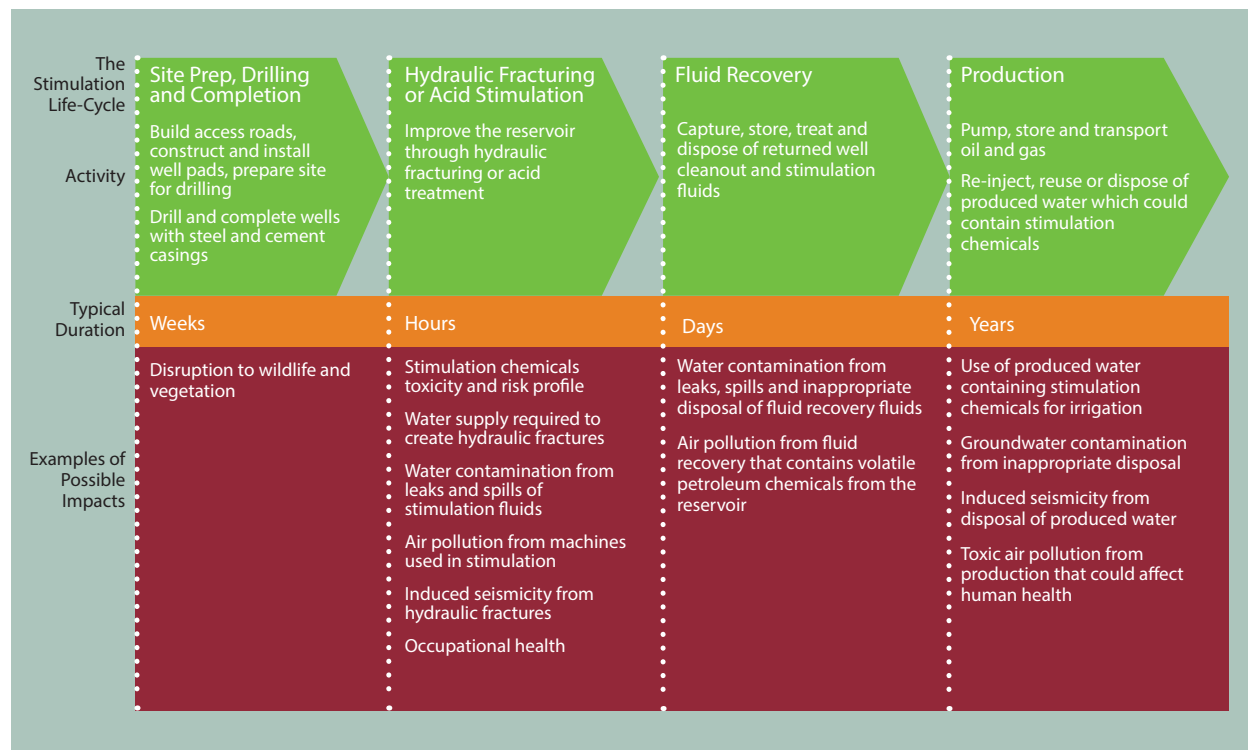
| The Stimulation Life-Cycle | Site Prep, Drilling and Completion | Hydraulic Fracturing or Acid Stimulation | Fluid Recovery | Production |
|---|---|---|---|---|
| Activity | Build access roads, construct and install well pads, prepare site for drilling<br>Drill and complete wells with steel and cement casings | Improve the reservoir through hydraulic fracturing or acid treatment | Capture, store, treat and dispose of returned well cleanout and stimulation fluids | Pump, store and transport oil and gas<br>Re-inject, reuse or dispose of produced water which could contain stimulation chemicals |
| Typical Duration | Weeks | Hours | Days | Years |
| Examples of Possible Impacts | Disruption to wildlife and vegetation | Stimulation chemicals toxicity and risk profile<br>Water supply required to create hydraulic fractures<br>Water contamination from leaks and spills of stimulation fluids<br>Air pollution from machines used in stimulation<br>Induced seismicity from hydraulic fractures<br>Occupational health | Water contamination from leaks, spills and inappropriate disposal of fluid recovery fluids<br>Air pollution from fluid recovery that contains volatile petroleum chemicals from the reservoir | Use of produced water containing stimulation chemicals for irrigation<br>Groundwater contamination from inappropriate disposal<br>Induced seismicity from disposal of produced water<br>Toxic air pollution from production that could affect human health |